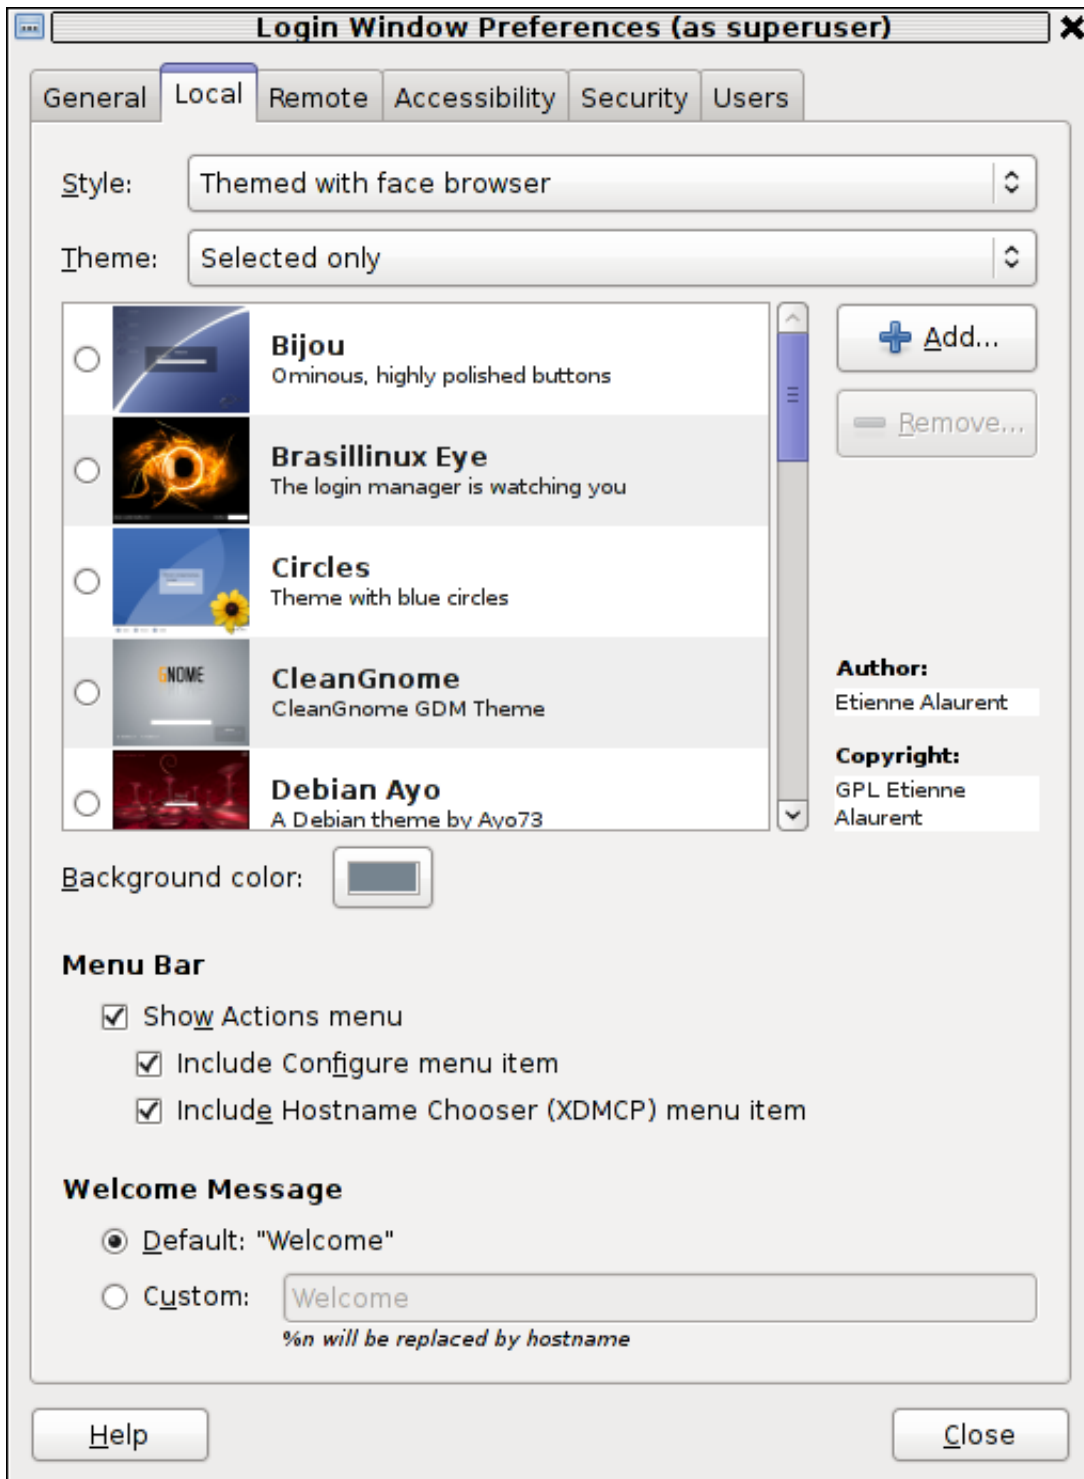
Login Window Preferences (as superuser)

General | Local | Remote | Accessibility | Security | Users

Style: Themed with face browser

Theme: Selected only

Bijou
Ominous, highly polished buttons

Brasillinux Eye
The login manager is watching you

Circles
Theme with blue circles

GNOME

CleanGnome
CleanGnome GDM Theme

Debian Ayo
A Debian theme by Ayo73

Add...

Remove...

Author:
Etienne Alaurent

Copyright:
GPL Etienne Alaurent

Background color:

Menu Bar

Show Actions menu

Include Configure menu item

Include Hostname Chooser (XDMCP) menu item

Welcome Message

Default: "Welcome"

Custom: Welcome

%n will be replaced by hostname

Help

Close